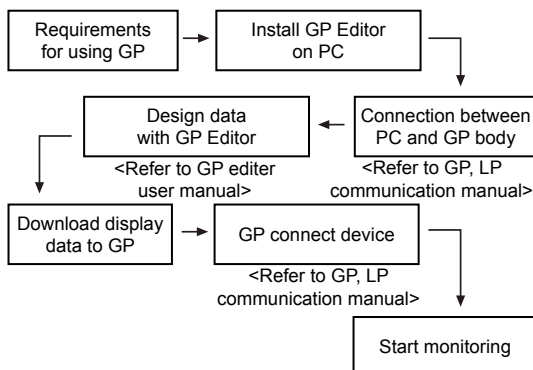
Requirements for using GP

Install GP Editor on PC

Connection between PC and GP body

<Refer to GP, LP communication manual>

Design data with GP Editor

<Refer to GP editer user manual>

Download display data to GP

GP connect device

<Refer to GP, LP communication manual>

Start monitoring